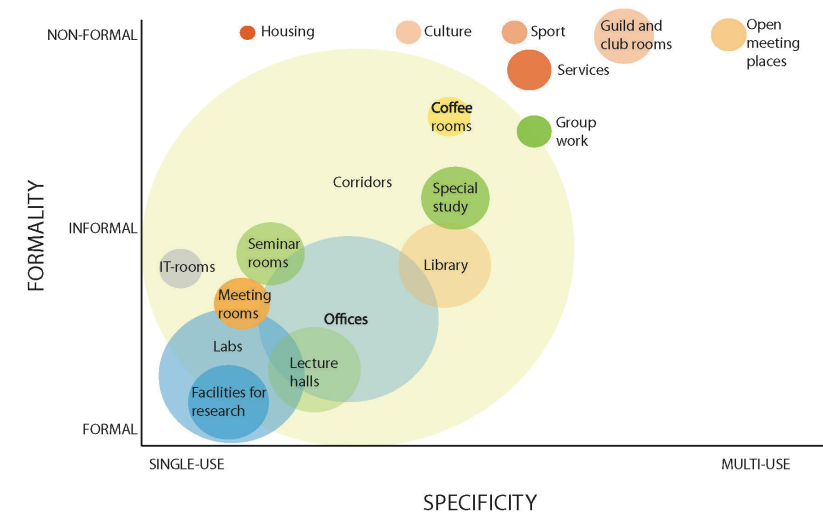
NON-FORMAL

Housing

Culture

Sport

Guild and club rooms

Open meeting places

Services

Coffee rooms

Group work

Corridors

Special study

INFORMAL

FORMALITY

IT-rooms

Seminar rooms

Library

Meeting rooms

Offices

Labs

Lecture halls

Facilities for research

FORMAL

SINGLE-USE

MULTI-USE

SPECIFICITY